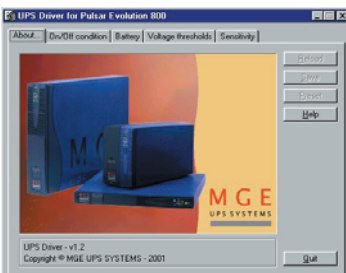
UPS Driver for Pulsar Evolution 800

About... | On/Off condition | Battery | Voltage thresholds | Sensitivity

Reload
Save
Reset
Help

M G E
UPS SYSTEMS

UPS Driver - v1.2
Copyright © MGE UPS SYSTEMS - 2001

Quit